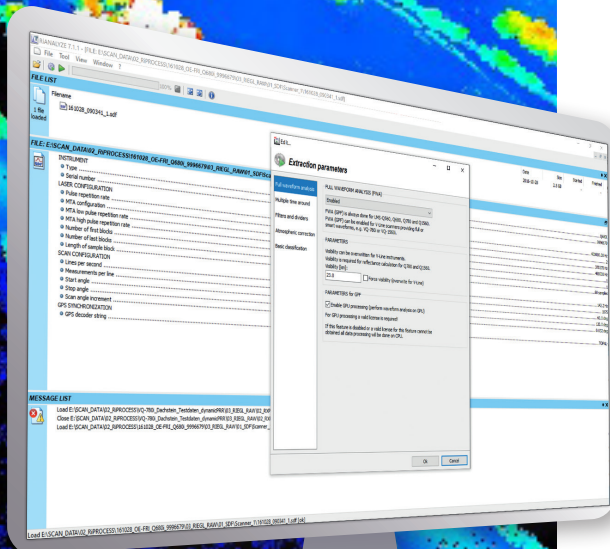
RiANALYZE 7.1.1 - [FILE: E:\SCAN_DATA\02_RiPROCESS\161028_OE-FRI_Q680i_9996679\03_RIEGL_RAW\01_SDF\Scanner_1\161028_090341_1.sdf]

File Text View Window ?

FILE LIST

Filename

1 file loaded

161028_090341_1.sdf

FILE: E:\SCAN_DATA\02_RiPROCESS\161028_OE-FRI_Q680i_9996679\03_RIEGL_RAW\01_SDF\Scanner_1\161028_090341_1.sdf

INSTRUMENT
Type
Serial number
LASER CONFIGURATION
Pulse repetition rate
MTA configuration
MTA low pulse repetition rate
MTA high pulse repetition rate
Number of first blocks
Number of last blocks
Length of sample block
SCAN CONFIGURATION
Lines per second
Measurements per line
Start angle
Stop angle
Scan angle increment
GPS SYNCHRONIZATION
GPS decoder string

MESSAGE LIST

Load E:\SCAN_DATA\02_RiPROCESS\VQ-780i_Dachstein_Testdaten_dynamicPRR\03_RIEGL_RAW\01_RXP
Close E:\SCAN_DATA\02_RiPROCESS\VQ-780i_Dachstein_Testdaten_dynamicPRR\03_RIEGL_RAW\01_RXP
Load E:\SCAN_DATA\02_RiPROCESS\161028_OE-FRI_Q680i_9996679\03_RIEGL_RAW\01_SDF\Scanner_

Load E:\SCAN_DATA\02_RiPROCESS\161028_OE-FRI_Q680i_9996679\03_RIEGL_RAW\01_SDF\Scanner_1\161028_090341_1.sdf [ok]

Extraction parameters

Full waveform analysis
Time around
Filters and dividers
Atmospheric correction
Basic classification

FULL WAVEFORM ANALYSIS (FWA)

Enabled

FWA (GPP) is always done for LMS-Q560, Q680, Q780 and Q1560. FWA (GPP) can be enabled for V-Line scanners providing full or smart waveforms, e.g. VQ-580 or VQ-1560i.

PARAMETERS

Visibility can be overwritten for V-Line instruments. Visibility is required for reflectance calculation for Q780 and Q1560. Visibility [km]:

23.0

Force visibility (overwrite for V-Line)

PARAMETERS for GPP

Enable GPU processing (perform waveform analysis on GPU)

For GPU processing a valid license is required!

If this feature is disabled or a valid license for this feature cannot be obtained all data processing will be done on CPU.

Ok Cancel